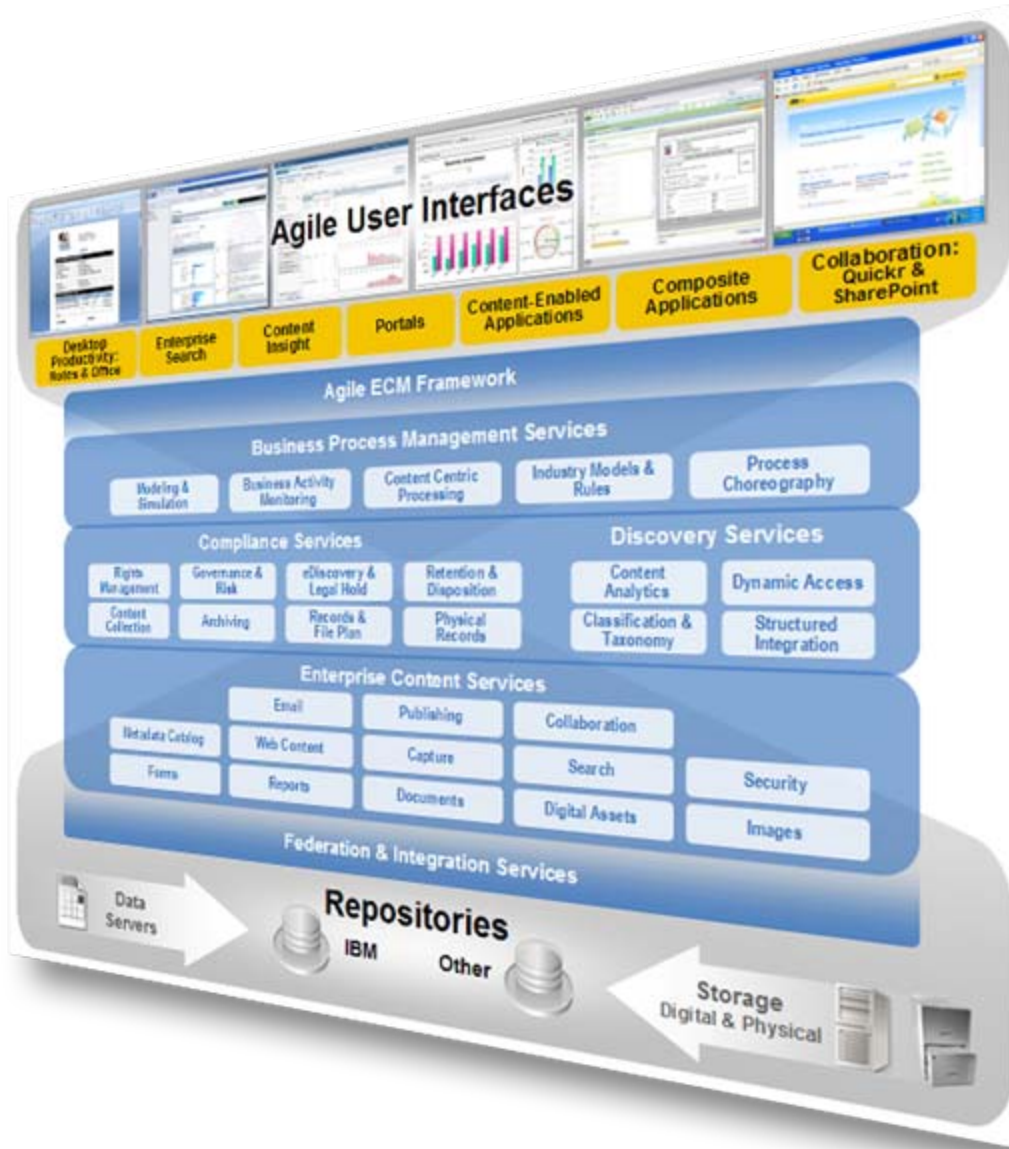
Agile User Interfaces

Desktop Productivity: Notes & Office

Enterprise Search

Content Insight

Portals

Content-Enabled Applications

Composite Applications

Collaboration: Quickr & SharePoint

Agile ECM Framework

Business Process Management Services

Modeling & Simulation

Business Activity Monitoring

Content Centric Processing

Industry Models & Rules

Process Choreography

Compliance Services

Rights Management

Governance & Risk

eDiscovery & Legal Hold

Retention & Disposition

Content Collection

Archiving

Records & File Plan

Physical Records

Discovery Services

Content Analytics

Dynamic Access

Classification & Taxonomy

Structured Integration

Enterprise Content Services

Email

Publishing

Collaboration

Metadata Catalog

Web Content

Capture

Search

Security

Forms

Reports

Documents

Digital Assets

Images

Federation & Integration Services

Data Servers

Repositories

IBM

Other

Storage Digital & Physical